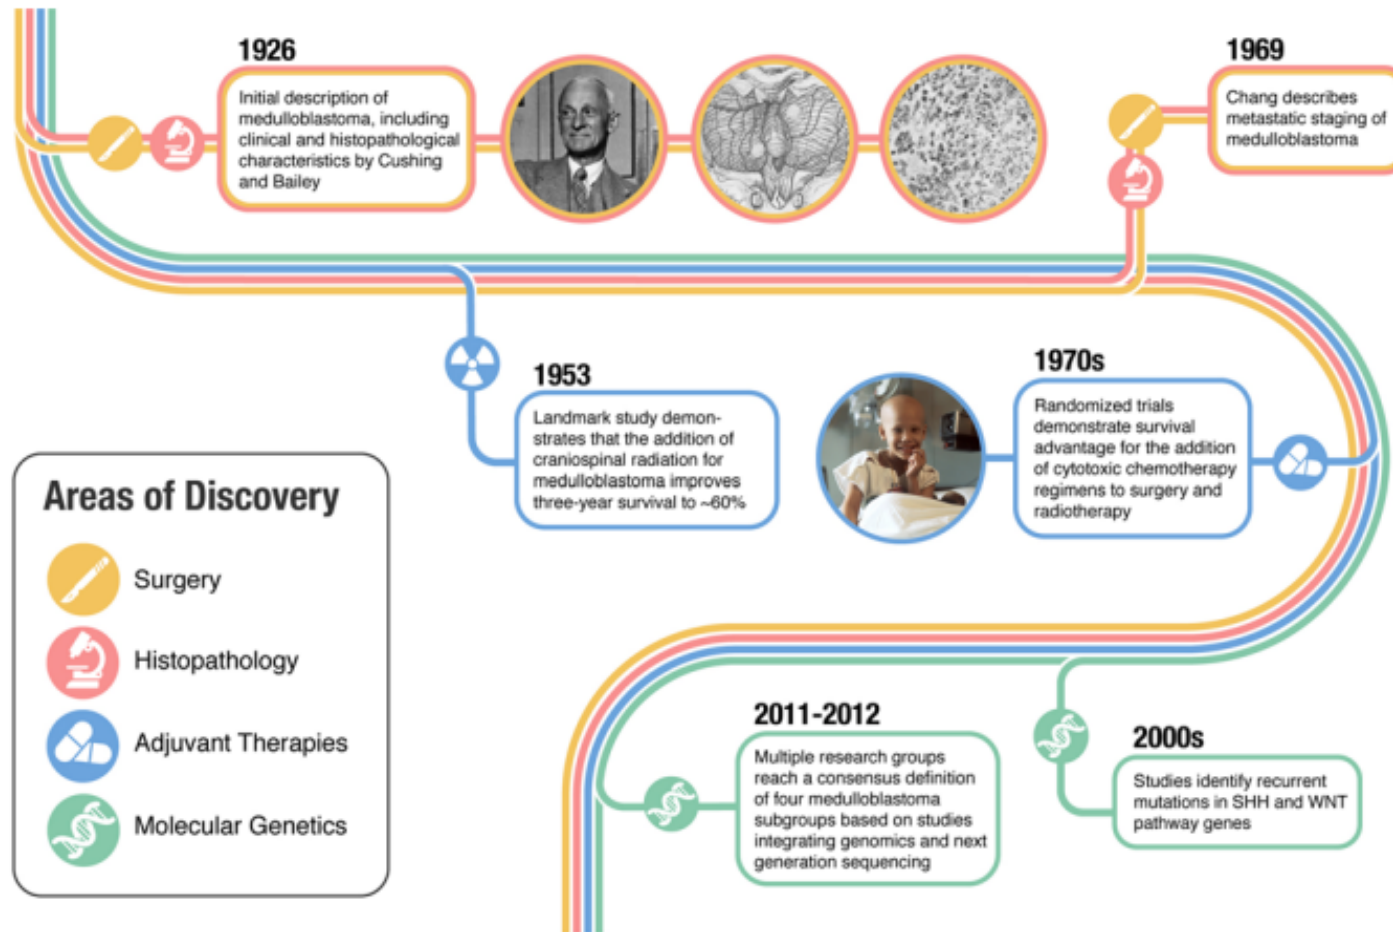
1926

Initial description of medulloblastoma, including clinical and histopathological characteristics by Cushing and Bailey

1969

Chang describes metastatic staging of medulloblastoma

1953

Landmark study demonstrates that the addition of craniospinal radiation for medulloblastoma improves three-year survival to ~60%

1970s

Randomized trials demonstrate survival advantage for the addition of cytotoxic chemotherapy regimens to surgery and radiotherapy

Areas of Discovery

Surgery

Histopathology

Adjuvant Therapies

Molecular Genetics

2011-2012

Multiple research groups reach a consensus definition of four medulloblastoma subgroups based on studies integrating genomics and next generation sequencing

2000s

Studies identify recurrent mutations in SHH and WNT pathway genes